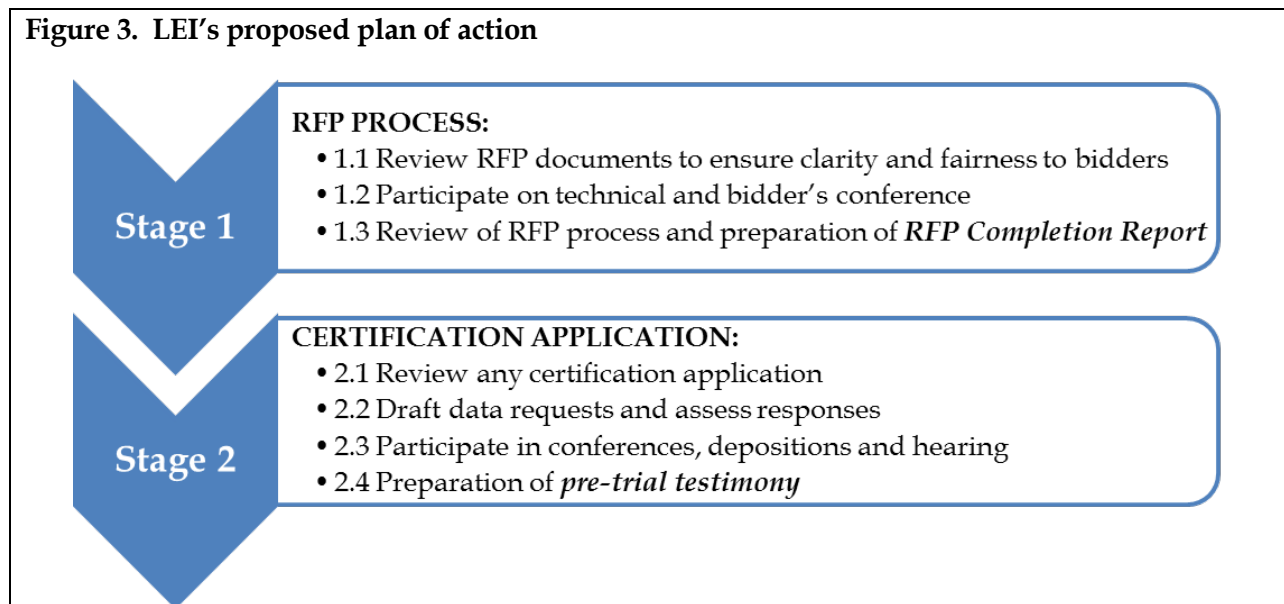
**Figure 3. LEI's proposed plan of action**

Stage 1

RFP PROCESS:
• 1.1 Review RFP documents to ensure clarity and fairness to bidders
• 1.2 Participate on technical and bidder's conference
• 1.3 Review of RFP process and preparation of *RFP Completion Report*

Stage 2

CERTIFICATION APPLICATION:
• 2.1 Review any certification application
• 2.2 Draft data requests and assess responses
• 2.3 Participate in conferences, depositions and hearing
• 2.4 Preparation of *pre-trial testimony*